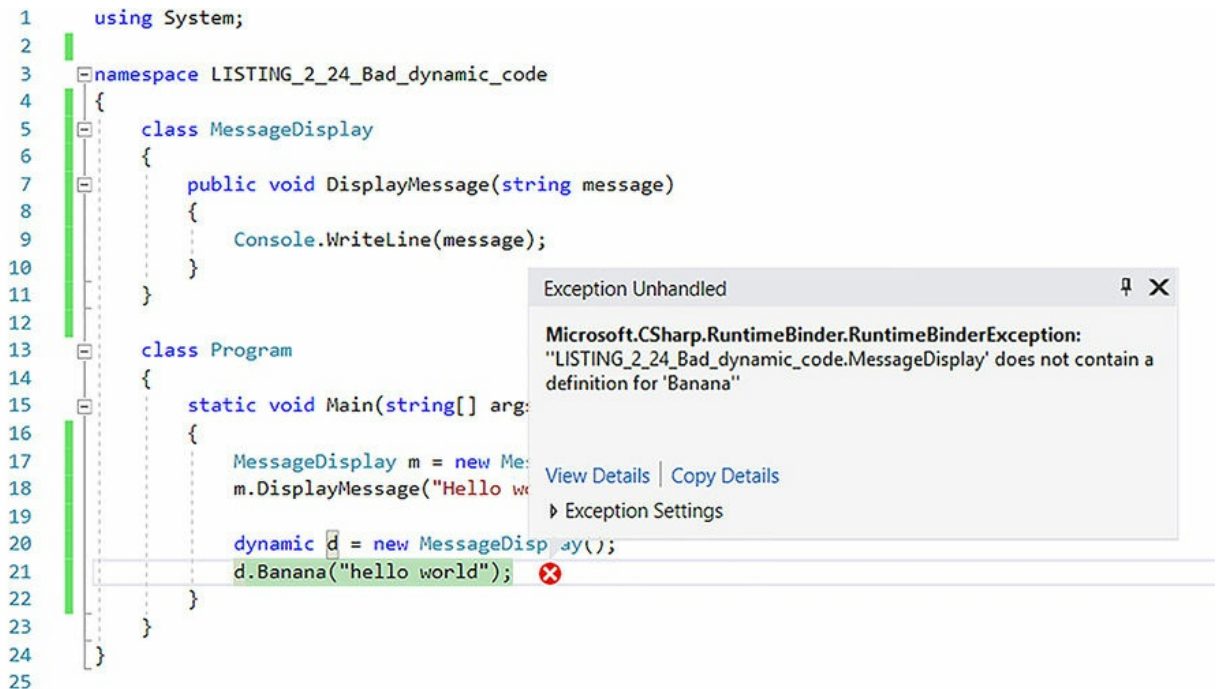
1 using System;
2
3 namespace LISTING_2_24_Bad_dynamic_code
4 {
5 class MessageDisplay
6 {
7 public void DisplayMessage(string message)
8 {
9 Console.WriteLine(message);
10 }
11 }
12
13 class Program
14 {
15 static void Main(string[] args
16 {
17 MessageDisplay m = new Me
18 m.DisplayMessage("Hello wo
19
20 dynamic d = new MessageDisp ay();
21 d.Banana("hello world");
22 }
23 }
24 }
25

Exception Unhandled

**Microsoft.CSharp.RuntimeBinder.RuntimeBinderException:**
''LISTING_2_24_Bad_dynamic_code.MessageDisplay' does not contain a definition for 'Banana''

View Details | Copy Details
Exception Settings